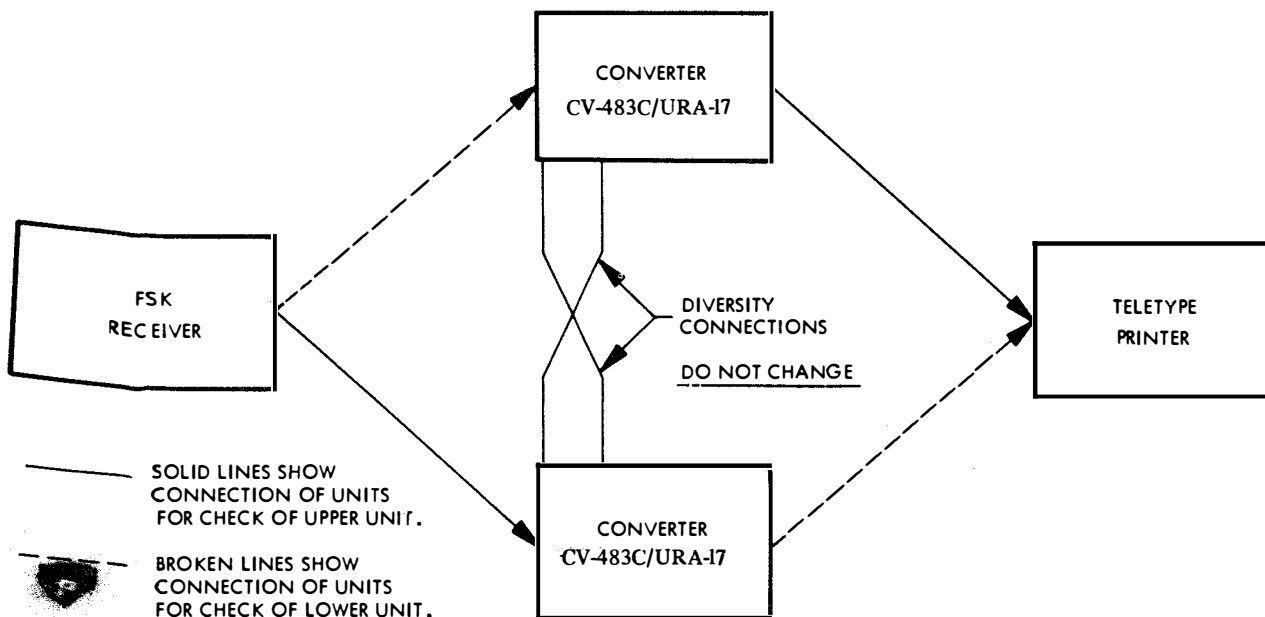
CONVERTER
CV-483C/URA-17

FSK
RECEIVER

DIVERSITY
CONNECTIONS

DO NOT CHANGE

TELETYPE
PRINTER

SOLID LINES SHOW
CONNECTION OF UNITS
FOR CHECK OF UPPER UNIT.

BROKEN LINES SHOW
CONNECTION OF UNITS
FOR CHECK OF LOWER UNIT.

CONVERTER
CV-483C/URA-17